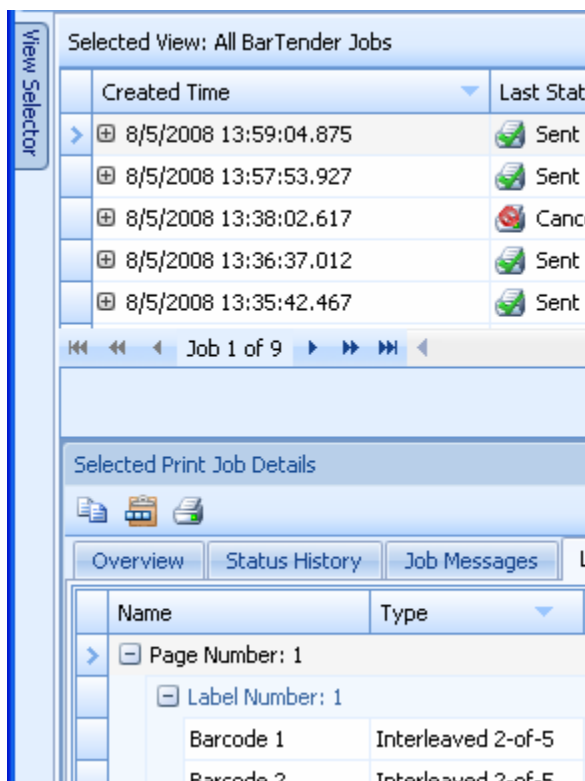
View Selector

Selected View: All BarTender Jobs

| Created Time | Last Stat |
|---|---|
| 8/5/2008 13:59:04.875 | Sent |
| 8/5/2008 13:57:53.927 | Sent |
| 8/5/2008 13:38:02.617 | Canc |
| 8/5/2008 13:36:37.012 | Sent |
| 8/5/2008 13:35:42.467 | Sent |

Job 1 of 9

Selected Print Job Details

Overview | Status History | Job Messages | L

| Name | Type |
|---|---|
| Page Number: 1 | |
| Label Number: 1 | |
| Barcode 1 | Interleaved 2-of-5 |
| Barcode 2 | Interleaved 2-of-5 |